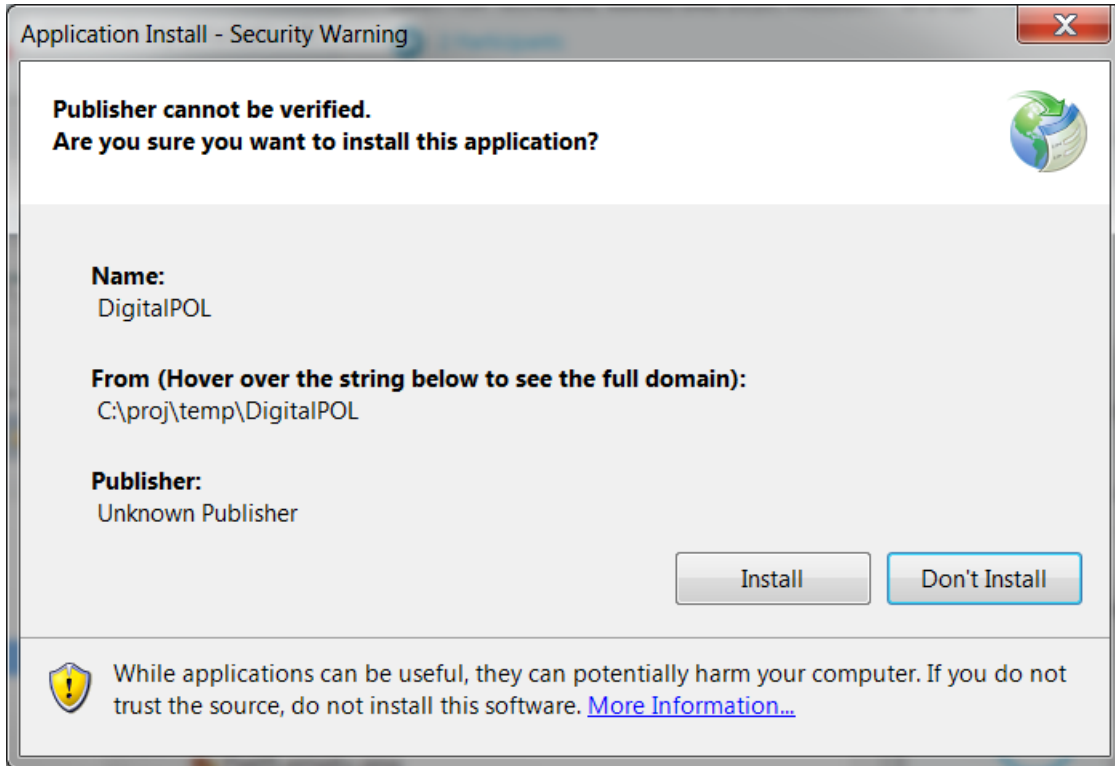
Application Install - Security Warning

Publisher cannot be verified.
Are you sure you want to install this application?

Name:
DigitalPOL

From (Hover over the string below to see the full domain):
C:\proj\temp\DigitalPOL

Publisher:
Unknown Publisher

Install

Don't Install

While applications can be useful, they can potentially harm your computer. If you do not trust the source, do not install this software. More Information...